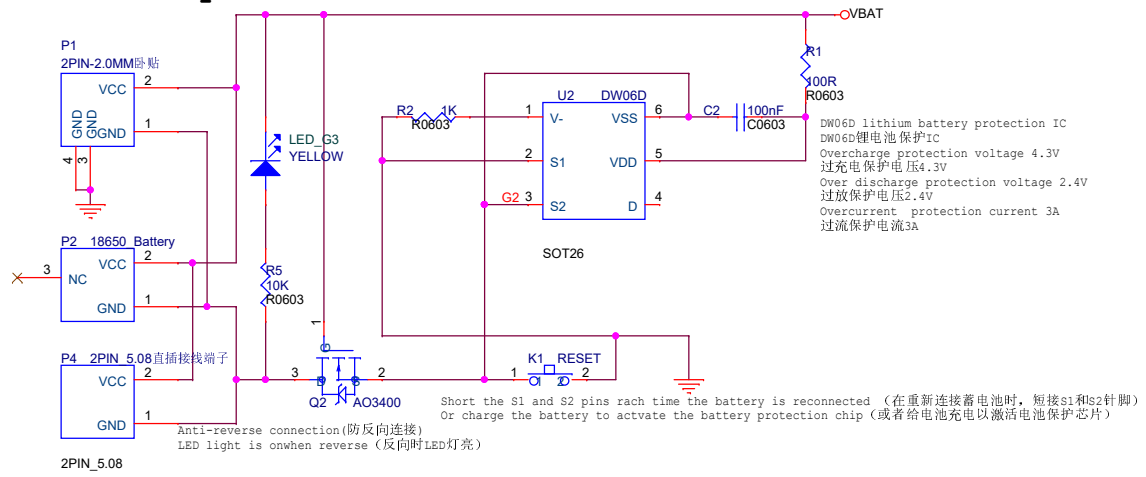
VBAT

P1
2PIN-2.0MM卧贴
2 VCC
1 GND
GND GND
4 3

R1
100R
R0603

U2 DW06D
R2 1K
R0603
1 V-
2 S1
G2 3 S2
6 VSS
5 VDD
4 D
SOT26

C2 100nF
C0603

LED_G3
YELLOW

DW06D lithium battery protection IC
DW06D锂电池保护IC
Overcharge protection voltage 4.3V
过充电保护电压4.3V
Over discharge protection voltage 2.4V
过放保护电压2.4V
Overcurrent protection current 3A
过流保护电流3A

P2 18650_Battery
3 NC
2 VCC
1 GND

R5
10K
R0603

P4 2PIN_5.08直插接线端子
2 VCC
1 GND
2PIN_5.08

1
3
2
Q2 AO3400

K1 RESET
1 2

Short the S1 and S2 pins rach time the battery is reconnected (在重新连接蓄电池时，短接S1和S2针脚)
Or charge the battery to actvate the battery protection chip (或者给电池充电以激活电池保护芯片)

Anti-reverse connection(防反向连接)
LED light is onwhen reverse (反向时LED灯亮)